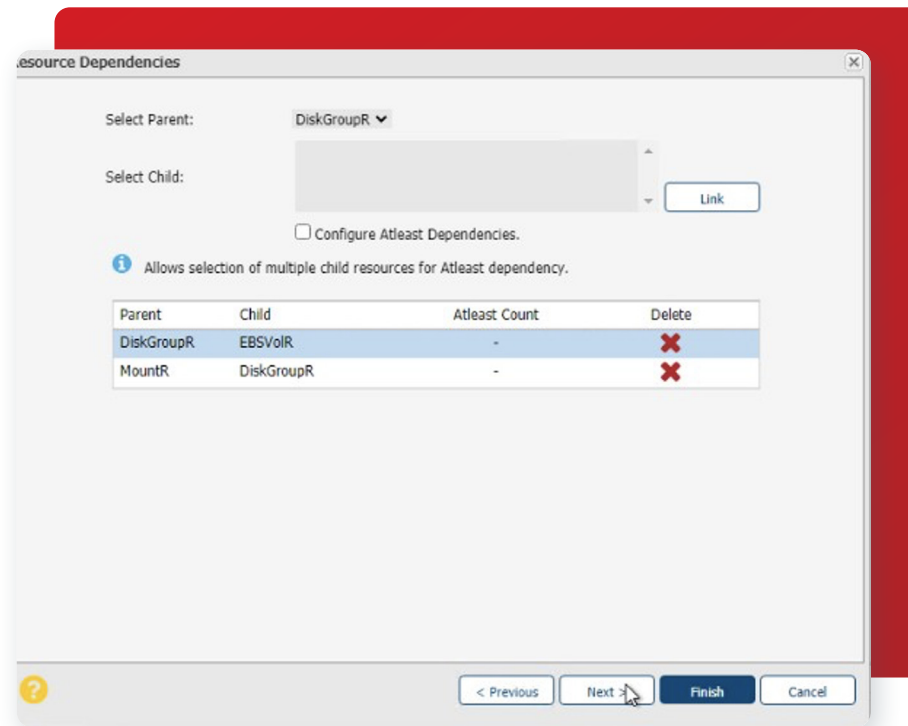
esource Dependencies

Select Parent: DiskGroupR

Select Child:

Link

Configure Atleast Dependencies.

Allows selection of multiple child resources for Atleast dependency.

| Parent | Child | Atleast Count | Delete |
|---|---|---|---|
| DiskGroupR | EBSVolR | - | |
| MountR | DiskGroupR | - | |

< Previous Next > Finish Cancel